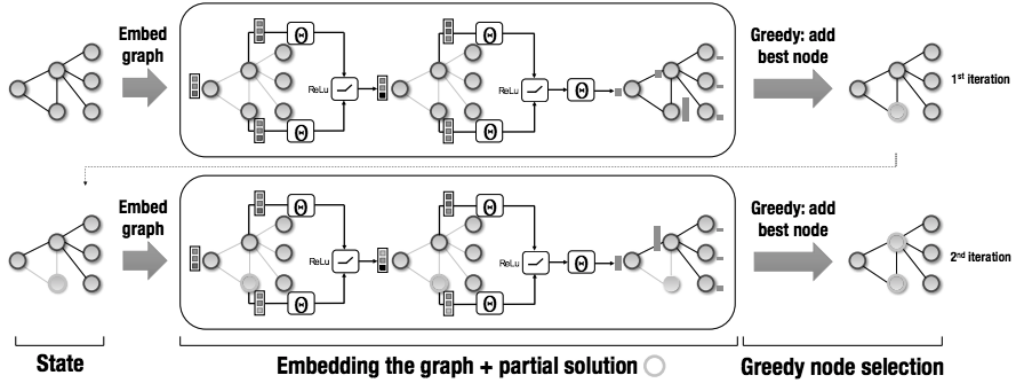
Embed graph

$\Theta$

$\Theta$

ReLu

$\Theta$

$\Theta$

ReLu

$\Theta$

Greedy: add best node

1st iteration

Embed graph

$\Theta$

$\Theta$

ReLu

$\Theta$

$\Theta$

ReLu

$\Theta$

Greedy: add best node

2nd iteration

State

Embedding the graph + partial solution

Greedy node selection